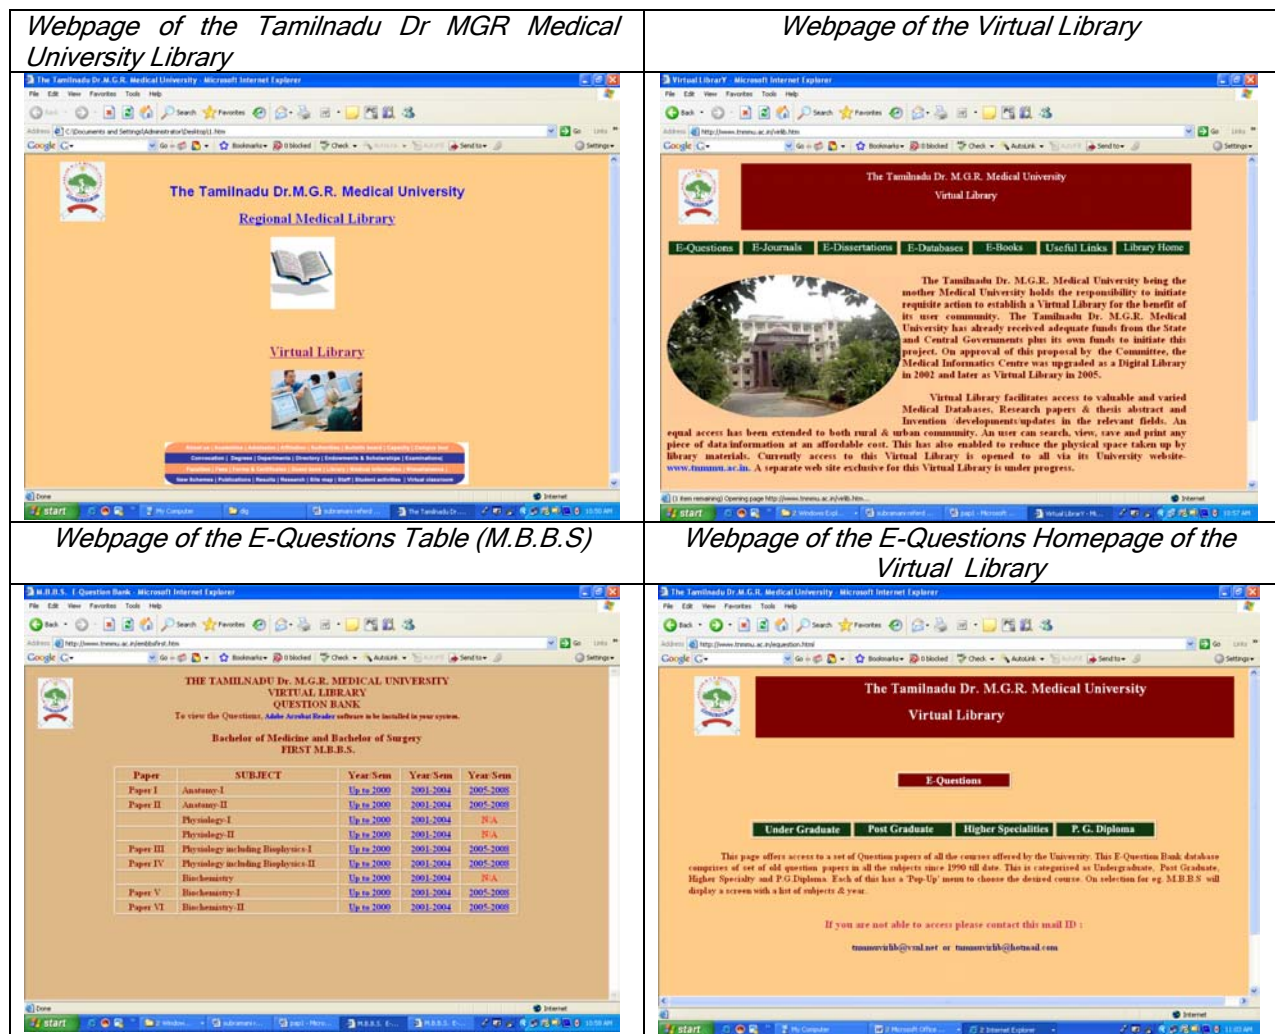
| Webpage of the Tamilnadu Dr MGR Medical University Library | Webpage of the Virtual Library |
|---|---|
| The Tamilnadu Dr.M.G.R. Medical University<br>Regional Medical Library<br>Virtual Library | The Tamilnadu Dr. M.G.R. Medical University<br>Virtual Library<br>E-Questions E-Journals E-Dissertations E-Databases E-Books Useful Links Library Home<br>The Tamilnadu Dr. M.G.R. Medical University being the mother Medical University holds the responsibility to initiate requisite action to establish a Virtual Library for the benefit of its user community. The Tamilnadu Dr. M.G.R. Medical University has already received adequate funds from the State and Central Governments plus its own funds to initiate this project. On approval of this proposal by the Committee, the Medical Informatics Centre was upgraded as a Digital Library in 2002 and later as Virtual Library in 2005.<br>Virtual Library facilitates access to valuable and varied Medical Databases, Research papers & thesis abstract and Invention 'developments/updates in the relevant fields. An equal access has been extended to both rural & urban community. An user can search, view, save and print any piece of data/information at an affordable cost. This has also enabled to reduce the physical space taken up by library materials. Currently access to this Virtual Library is opened to all via its University website-www.tnmmu.ac.in. A separate web site exclusive for this Virtual Library is under progress. |
| Webpage of the E-Questions Table (M.B.B.S) | Webpage of the E-Questions Homepage of the Virtual Library |
| THE TAMILNADU Dr. M.G.R. MEDICAL UNIVERSITY<br>VIRTUAL LIBRARY<br>QUESTION BANK<br>To view the Questions, Adobe Acrobat Reader software to be installed in your system.<br>Bachelor of Medicine and Bachelor of Surgery<br>FIRST M.B.B.S.<br>Paper / SUBJECT / Year/Sem / Year/Sem / Year/Sem<br>Paper I Anatomy-I Up to 2000 2001-2004 2005-2008<br>Paper II Anatomy-II Up to 2000 2001-2004 2005-2008<br>Physiology-I Up to 2000 2001-2004 N/A<br>Physiology-II Up to 2000 2001-2004 N/A<br>Paper III Physiology including Biophysics-I Up to 2000 2001-2004 2005-2008<br>Paper IV Physiology including Biophysics-II Up to 2000 2001-2004 2005-2008<br>Biochemistry Up to 2000 2001-2004 N/A<br>Paper V Biochemistry-I Up to 2000 2001-2004 2005-2008<br>Paper VI Biochemistry-II Up to 2000 2001-2004 2005-2008 | The Tamilnadu Dr. M.G.R. Medical University<br>Virtual Library<br>E-Questions<br>Under Graduate Post Graduate Higher Specialities P. G. Diploma<br>This page offers access to a set of Question papers of all the courses offered by the University. This E-Question Bank database comprises of set of old question papers in all the subjects since 1990 till date. This is categorised as Undergraduate, Post Graduate, Higher Specialty and P.G.Diploma. Each of this has a 'Pop-Up' menu to choose the desired course. On selection for eg. M.B.B.S will display a screen with a list of subjects & year.<br>If you are not able to access please contact this mail ID :<br>tnmmuvirlib@vsnl.net or tnmmuvirlib@hotmail.com |